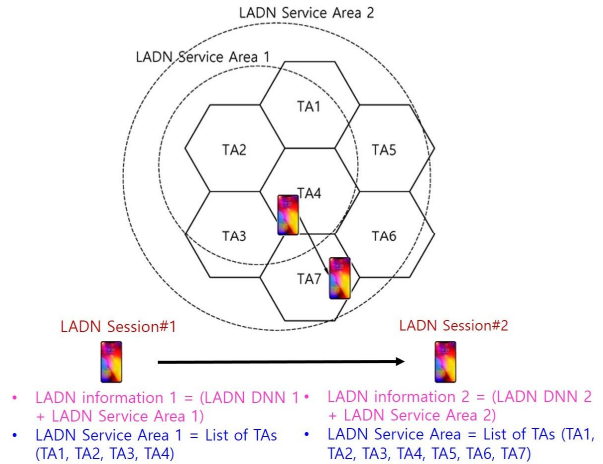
LADN Service Area 2

LADN Service Area 1

TA1

TA2

TA5

TA4

TA3

TA6

TA7

LADN Session#1

LADN Session#2

• LADN information 1 = (LADN DNN 1 + LADN Service Area 1)
• LADN Service Area 1 = List of TAs (TA1, TA2, TA3, TA4)

• LADN information 2 = (LADN DNN 2 + LADN Service Area 2)
• LADN Service Area = List of TAs (TA1, TA2, TA3, TA4, TA5, TA6, TA7)